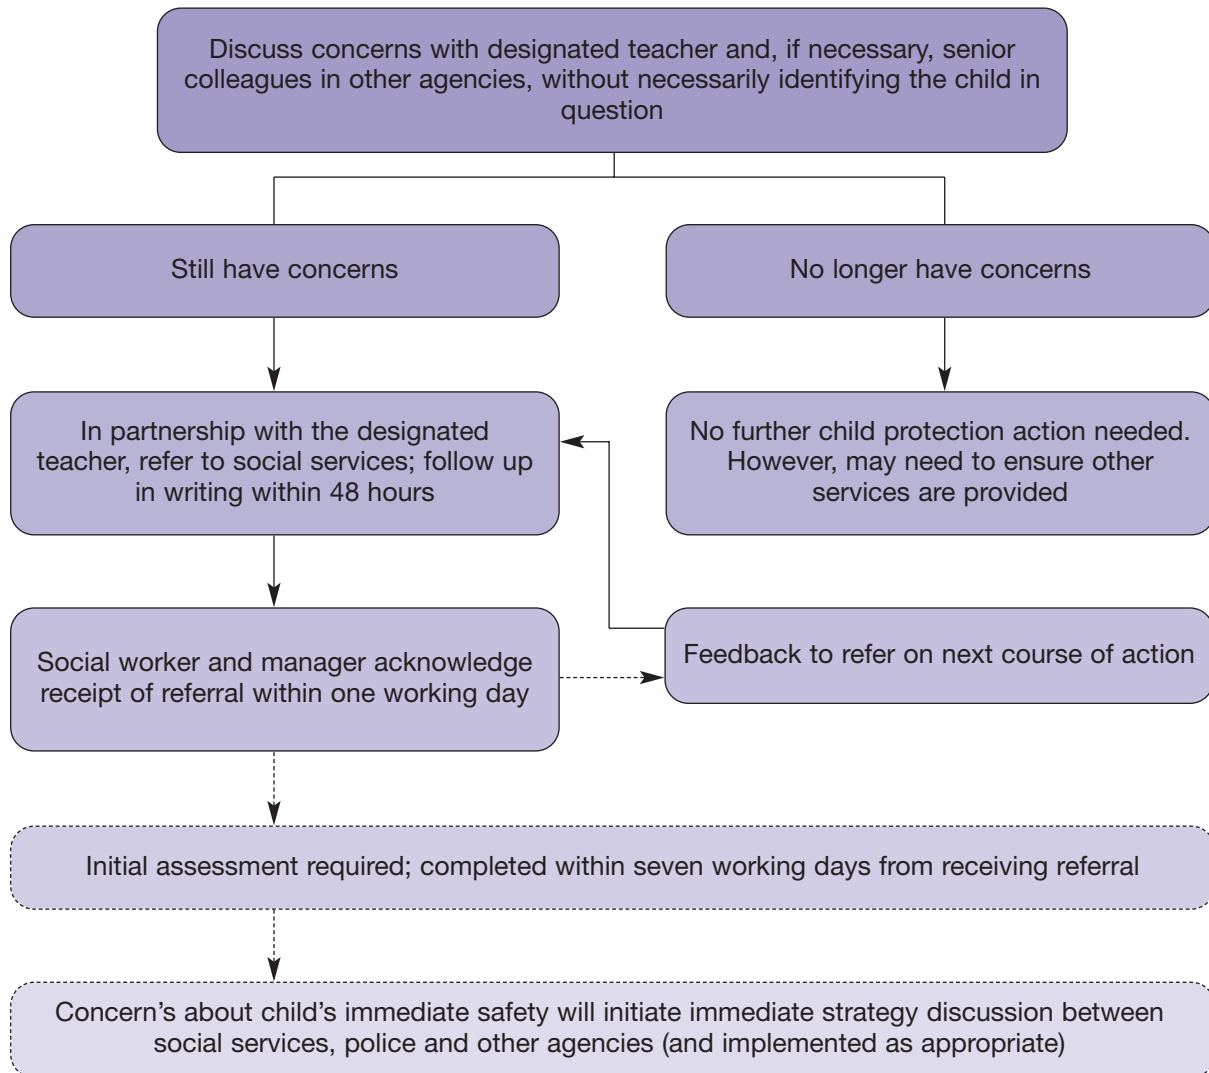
Discuss concerns with designated teacher and, if necessary, senior colleagues in other agencies, without necessarily identifying the child in question

Still have concerns

No longer have concerns

In partnership with the designated teacher, refer to social services; follow up in writing within 48 hours

No further child protection action needed. However, may need to ensure other services are provided

Social worker and manager acknowledge receipt of referral within one working day

Feedback to refer on next course of action

Initial assessment required; completed within seven working days from receiving referral

Concern's about child's immediate safety will initiate immediate strategy discussion between social services, police and other agencies (and implemented as appropriate)